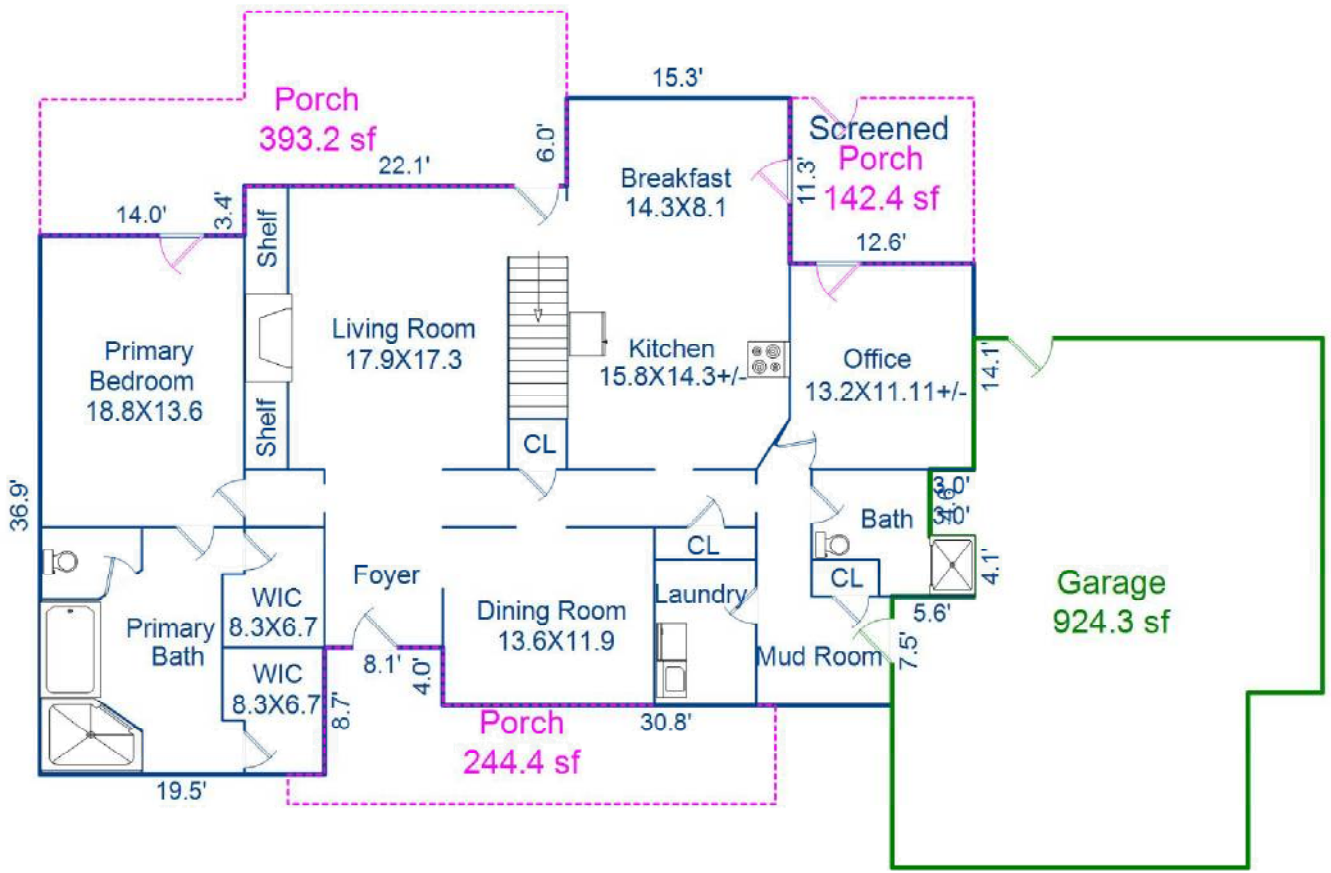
Porch
393.2 sf

15.3'

Screened
Porch
142.4 sf

22.1'

6.0'

Breakfast
14.3X8.1

11.3'

14.0'

3.4'

12.6'

Shelf

Living Room
17.9X17.3

Kitchen
15.8X14.3+/-

Office
13.2X11.11+/-

14.1'

Primary
Bedroom
18.8X13.6

Shelf

CL

36.9'

3.0'
3.0'

Bath

CL

CL

4.1'

WIC
8.3X6.7

Foyer

Laundry

Garage
924.3 sf

Primary
Bath

Dining Room
13.6X11.9

5.6'

Mud Room

7.5'

WIC
8.3X6.7

8.1'

4.0'

8.7'

Porch
244.4 sf

30.8'

19.5'